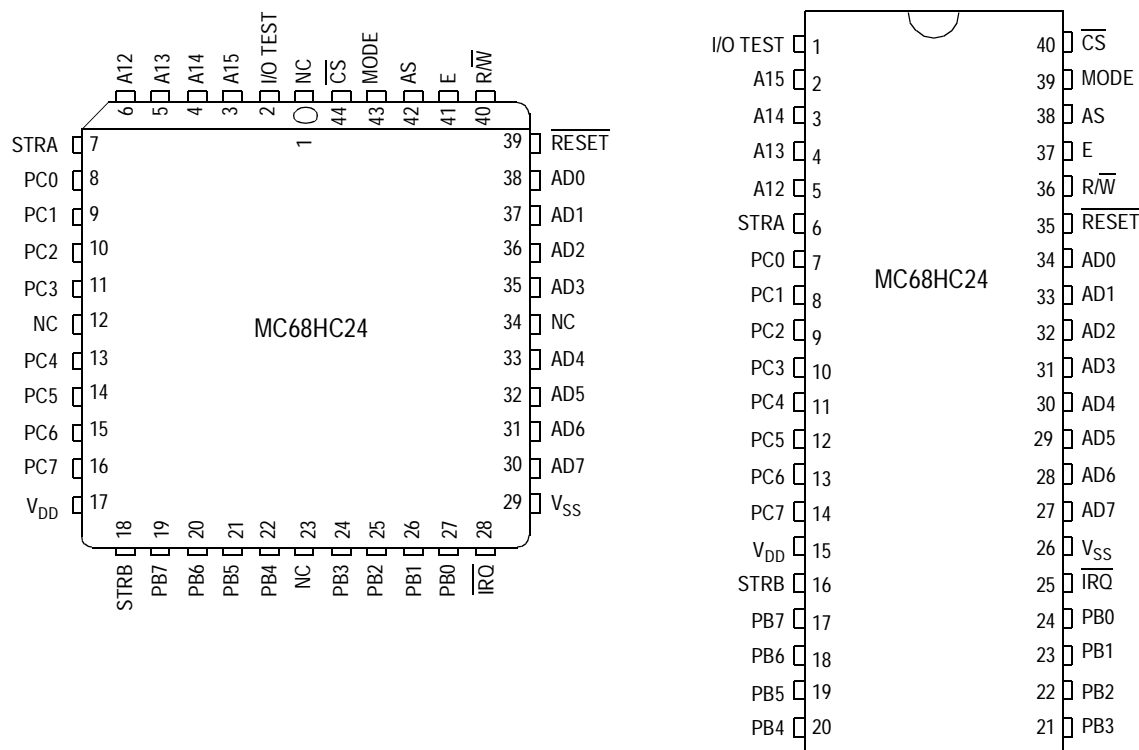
A12 6
A13 5
A14 4
A15 3
I/O TEST 2
NC 1
$\overline{CS}$ 44
MODE 43
AS 42
E 41
$R/\overline{W}$ 40

STRA 7
PC0 8
PC1 9
PC2 10
PC3 11
NC 12
PC4 13
PC5 14
PC6 15
PC7 16
$V_{DD}$ 17

39 $\overline{RESET}$
38 AD0
37 AD1
36 AD2
35 AD3
34 NC
33 AD4
32 AD5
31 AD6
30 AD7
29 $V_{SS}$

MC68HC24

18 STRB
19 PB7
20 PB6
21 PB5
22 PB4
23 NC
24 PB3
25 PB2
26 PB1
27 PB0
28 $\overline{IRQ}$

I/O TEST 1
A15 2
A14 3
A13 4
A12 5
STRA 6
PC0 7
PC1 8
PC2 9
PC3 10
PC4 11
PC5 12
PC6 13
PC7 14
$V_{DD}$ 15
STRB 16
PB7 17
PB6 18
PB5 19
PB4 20

MC68HC24

40 $\overline{CS}$
39 MODE
38 AS
37 E
36 $R/\overline{W}$
35 $\overline{RESET}$
34 AD0
33 AD1
32 AD2
31 AD3
30 AD4
29 AD5
28 AD6
27 AD7
26 $V_{SS}$
25 $\overline{IRQ}$
24 PB0
23 PB1
22 PB2
21 PB3